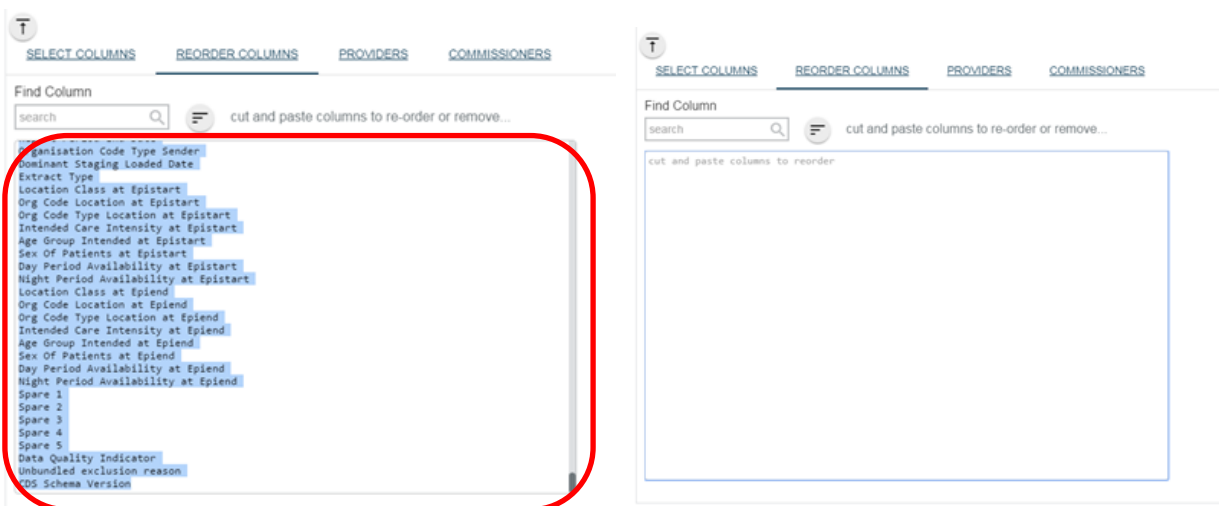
SELECT COLUMNS REORDER COLUMNS PROVIDERS COMMISSIONERS

Find Column

search

cut and paste columns to re-order or remove...

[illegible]
Organisation Code Type Sender
Dominant Staging Loaded Date
Extract Type
Location Class at Epistart
Org Code Location at Epistart
Org Code Type Location at Epistart
Intended Care Intensity at Epistart
Age Group Intended at Epistart
Sex Of Patients at Epistart
Day Period Availability at Epistart
Night Period Availability at Epistart
Location Class at Epiend
Org Code Location at Epiend
Org Code Type Location at Epiend
Intended Care Intensity at Epiend
Age Group Intended at Epiend
Sex Of Patients at Epiend
Day Period Availability at Epiend
Night Period Availability at Epiend
Spare 1
Spare 2
Spare 3
Spare 4
Spare 5
Data Quality Indicator
Unbundled exclusion reason
CDS Schema Version

SELECT COLUMNS REORDER COLUMNS PROVIDERS COMMISSIONERS

Find Column

search

cut and paste columns to re-order or remove...

cut and paste columns to reorder